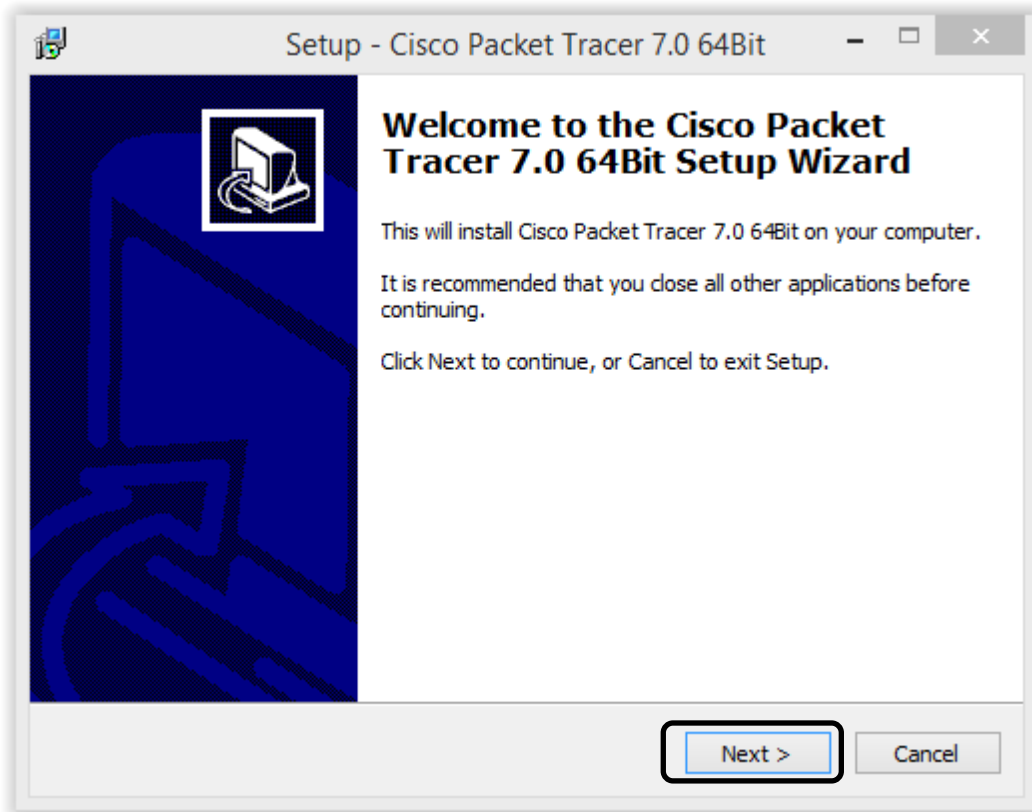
Setup - Cisco Packet Tracer 7.0 64Bit

Welcome to the Cisco Packet Tracer 7.0 64Bit Setup Wizard

This will install Cisco Packet Tracer 7.0 64Bit on your computer.

It is recommended that you close all other applications before continuing.

Click Next to continue, or Cancel to exit Setup.

Next >

Cancel